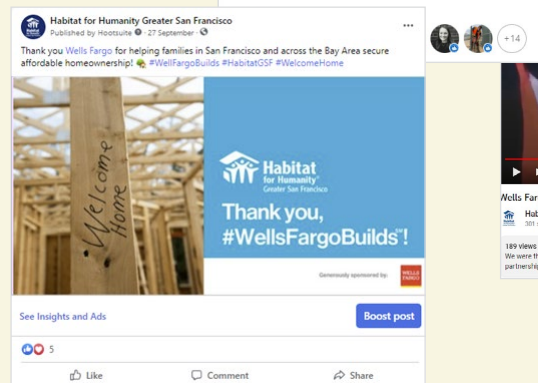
Habitat for Humanity Greater San Francisco
Published by Hootsuite · 27 September ·

Thank you Wells Fargo for helping families in San Francisco and across the Bay Area secure affordable homeownership! #WellsFargoBuilds #HabitatGSF #WelcomeHome

Welcome Home

Habitat for Humanity Greater San Francisco

Thank you, #WellsFargoBuilds!

Generously sponsored by: WELLS FARGO

See Insights and Ads

Boost post

5

Like Comment Share

+14

Wells Far

Hab
301

189 views
We were th
partners!